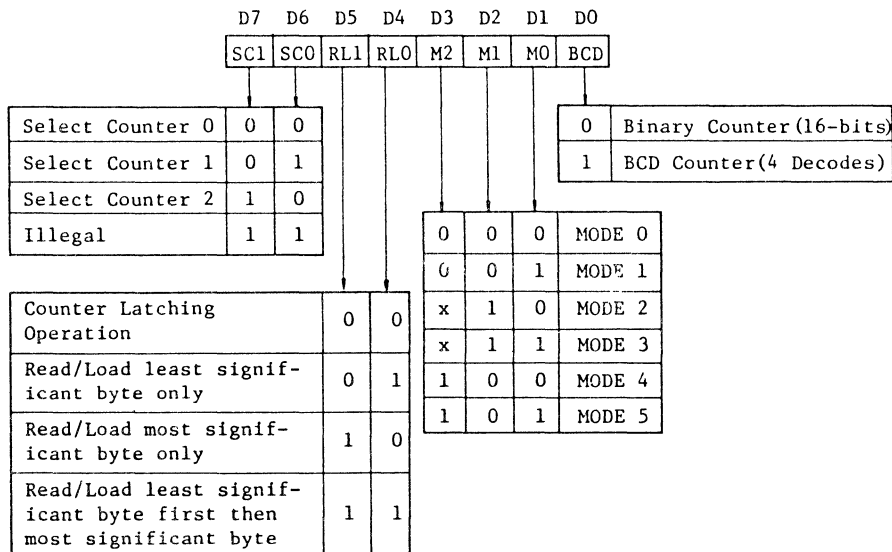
| D7 | D6 | D5 | D4 | D3 | D2 | D1 | D0 |
|---|---|---|---|---|---|---|---|
| SC1 | SC0 | RL1 | RL0 | M2 | M1 | M0 | BCD |

| | | |
|---|---|---|
| Select Counter 0 | 0 | 0 |
| Select Counter 1 | 0 | 1 |
| Select Counter 2 | 1 | 0 |
| Illegal | 1 | 1 |

| | |
|---|---|
| 0 | Binary Counter(16-bits) |
| 1 | BCD Counter(4 Decodes) |

| | | | |
|---|---|---|---|
| 0 | 0 | 0 | MODE 0 |
| 0 | 0 | 1 | MODE 1 |
| x | 1 | 0 | MODE 2 |
| x | 1 | 1 | MODE 3 |
| 1 | 0 | 0 | MODE 4 |
| 1 | 0 | 1 | MODE 5 |

| | | |
|---|---|---|
| Counter Latching Operation | 0 | 0 |
| Read/Load least significant byte only | 0 | 1 |
| Read/Load most significant byte only | 1 | 0 |
| Read/Load least significant byte first then most significant byte | 1 | 1 |